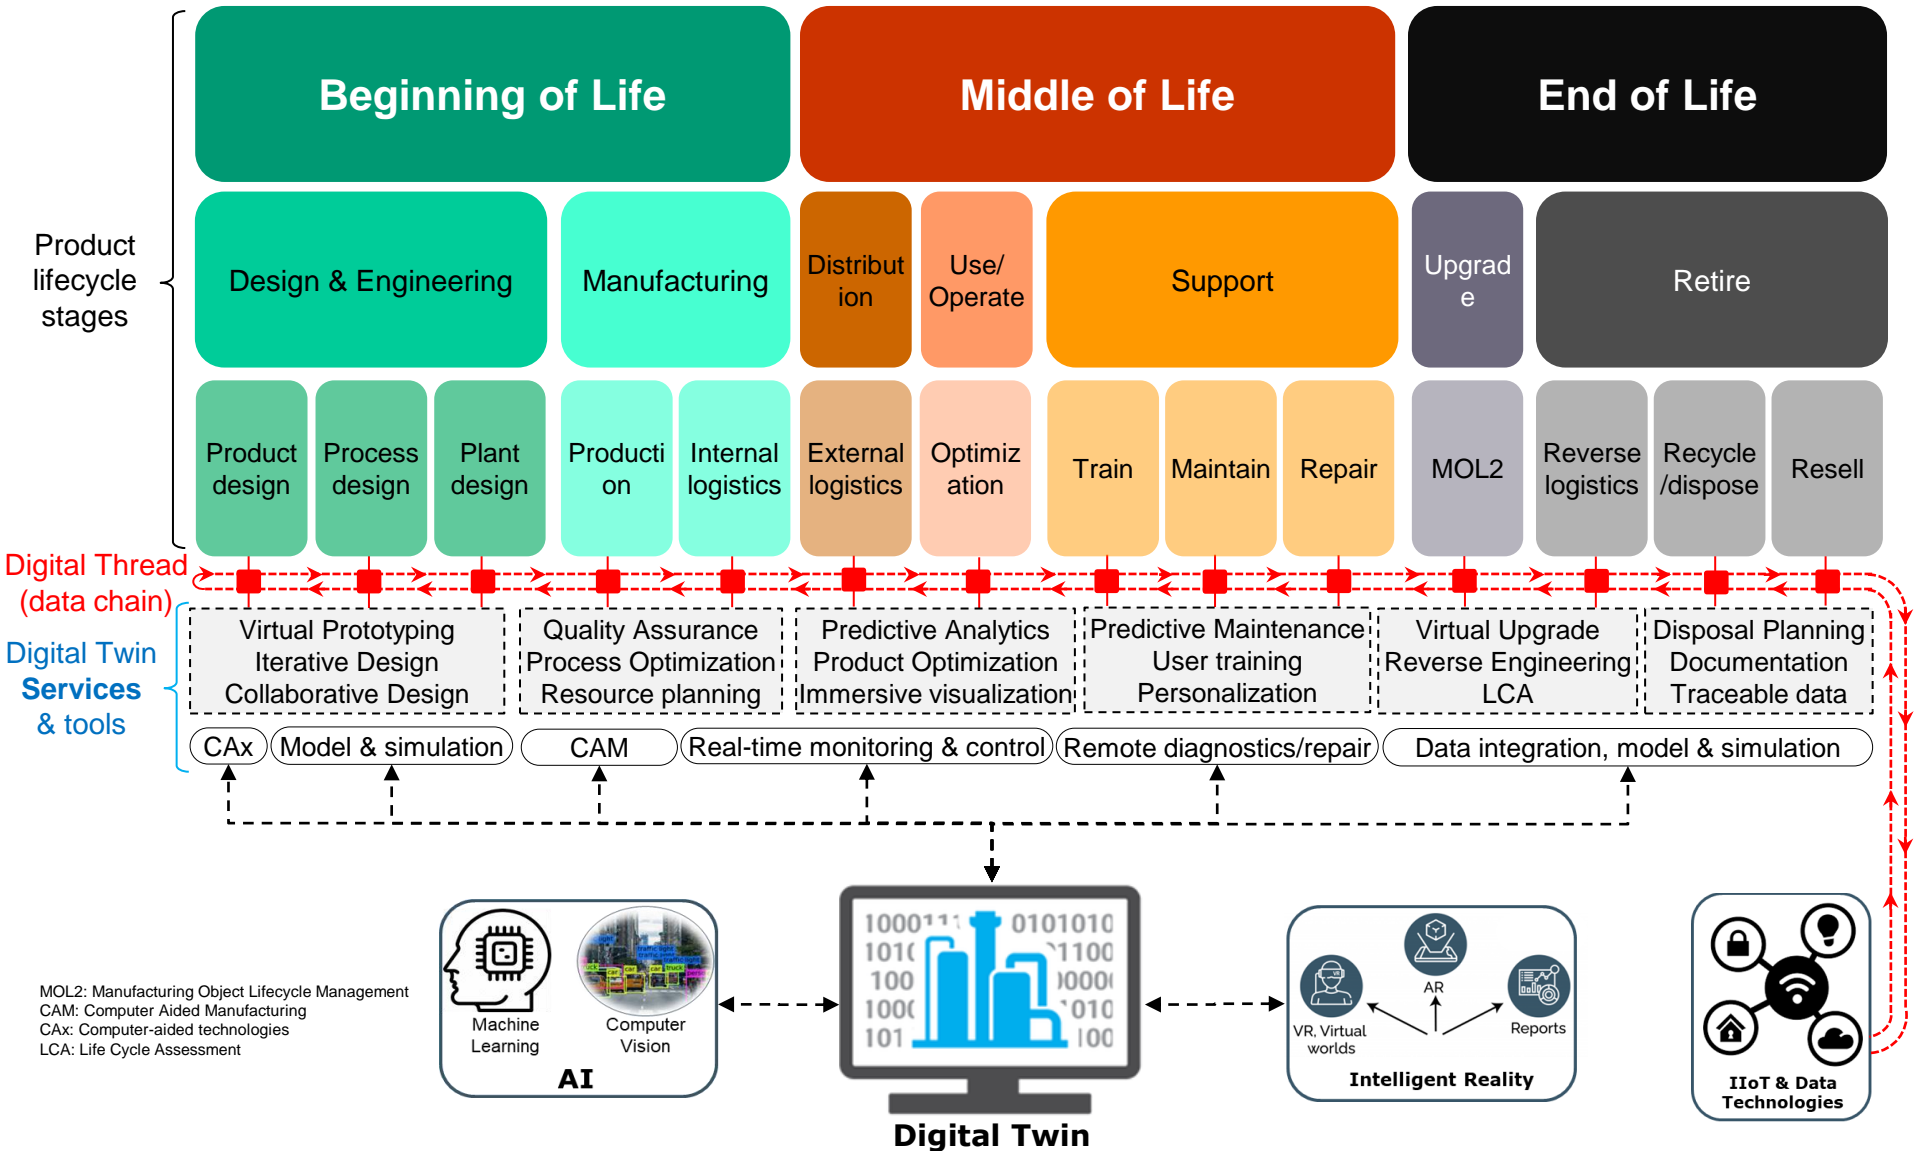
Beginning of Life

Middle of Life

End of Life

Product lifecycle stages

Design & Engineering

Manufacturing

Distribut ion

Use/ Operate

Support

Upgrad e

Retire

Product design

Process design

Plant design

Producti on

Internal logistics

External logistics

Optimiz ation

Train

Maintain

Repair

MOL2

Reverse logistics

Recycle /dispose

Resell

Digital Thread (data chain)

Digital Twin Services & tools

Virtual Prototyping
Iterative Design
Collaborative Design

Quality Assurance
Process Optimization
Resource planning

Predictive Analytics
Product Optimization
Immersive visualization

Predictive Maintenance
User training
Personalization

Virtual Upgrade
Reverse Engineering
LCA

Disposal Planning
Documentation
Traceable data

CAx | Model & simulation | CAM | Real-time monitoring & control | Remote diagnostics/repair | Data integration, model & simulation

MOL2: Manufacturing Object Lifecycle Management
CAM: Computer Aided Manufacturing
CAx: Computer-aided technologies
LCA: Life Cycle Assessment

Machine Learning

Computer Vision

AI

Digital Twin

VR, Virtual worlds

AR

Reports

Intelligent Reality

IIoT & Data Technologies